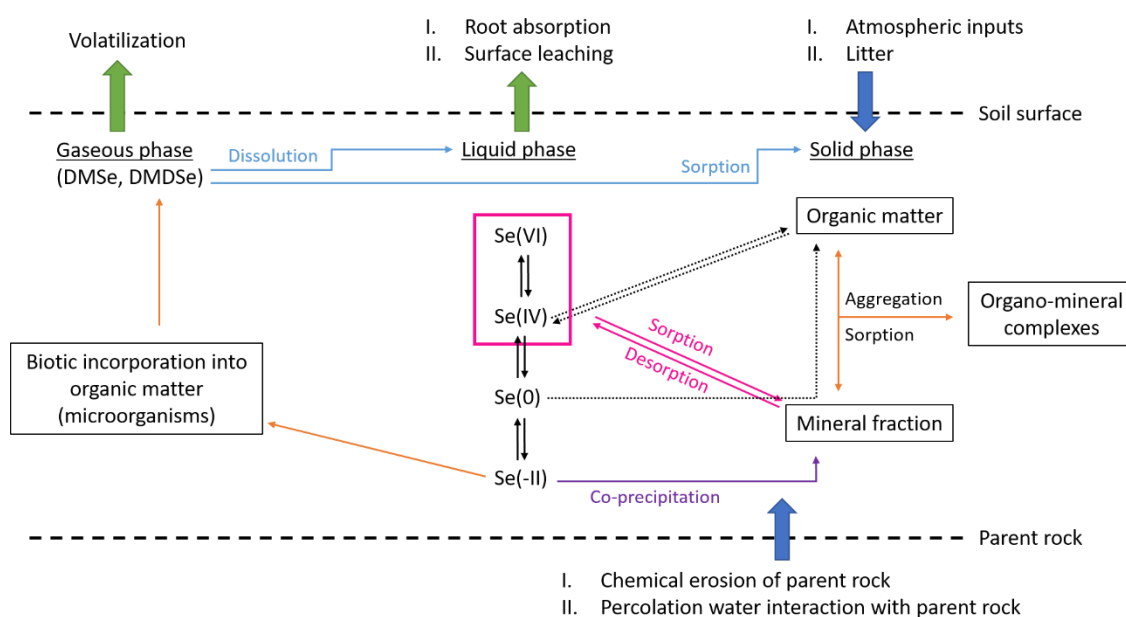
Volatilization

I. Root absorption
II. Surface leaching

I. Atmospheric inputs
II. Litter

Soil surface

Gaseous phase
(DMSe, DMDSe)

Dissolution

Liquid phase

Sorption

Solid phase

Organic matter

Se(VI)

Se(IV)

Se(0)

Se(-II)

Sorption

Desorption

Aggregation

Sorption

Organo-mineral complexes

Biotic incorporation into organic matter (microorganisms)

Mineral fraction

Co-precipitation

Parent rock

I. Chemical erosion of parent rock
II. Percolation water interaction with parent rock